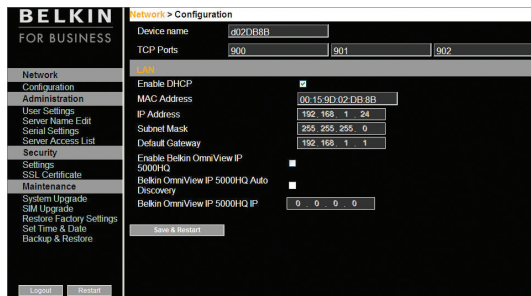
BELKIN
FOR BUSINESS

Network
Configuration
Administration
User Settings
Server Name Edit
Serial Settings
Server Access List
Security
Settings
SSL Certificate
Maintenance
System Upgrade
SIM Upgrade
Restore Factory Settings
Set Time & Date
Backup & Restore

Logout
Restart

Network > Configuration

Device name d02DB8B
TCP Ports 900 901 902

LAN
Enable DHCP
MAC Address 00:15:9D:02:DB:8B
IP Address 192 . 168 . 1 . 24
Subnet Mask 255 . 255 . 255 . 0
Default Gateway 192 . 168 . 1 . 1
Enable Belkin OmniView IP 5000HQ
Belkin OmniView IP 5000HQ Auto Discovery
Belkin OmniView IP 5000HQ IP 0 . 0 . 0 . 0

Save & Restart